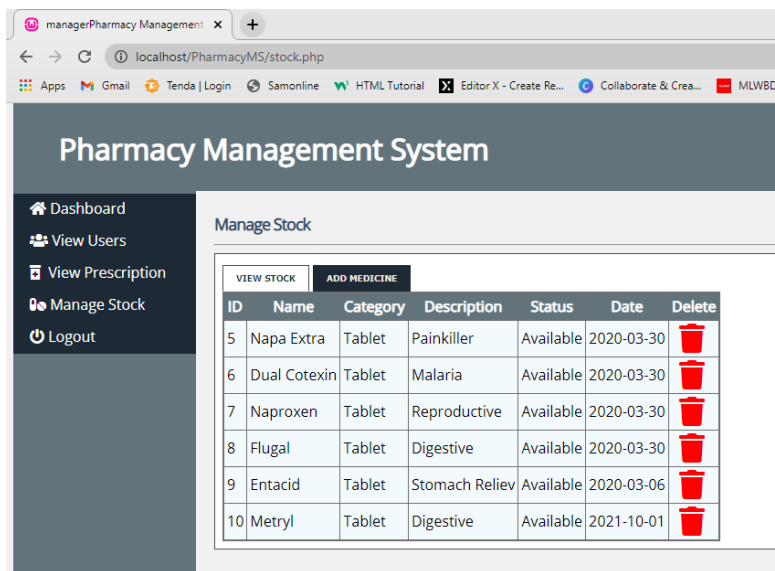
managerPharmacy Management ×

localhost/PharmacyMS/stock.php

Apps Gmail Tenda | Login Samonline HTML Tutorial Editor X - Create Re... Collaborate & Crea... MLWBD

Pharmacy Management System

Dashboard
View Users
View Prescription
Manage Stock
Logout

Manage Stock

VIEW STOCK ADD MEDICINE

| ID | Name | Category | Description | Status | Date | Delete |
|---|---|---|---|---|---|---|
| 5 | Napa Extra | Tablet | Painkiller | Available | 2020-03-30 | |
| 6 | Dual Cotexin | Tablet | Malaria | Available | 2020-03-30 | |
| 7 | Naproxen | Tablet | Reproductive | Available | 2020-03-30 | |
| 8 | Flugal | Tablet | Digestive | Available | 2020-03-30 | |
| 9 | Entacid | Tablet | Stomach Reliev | Available | 2020-03-06 | |
| 10 | Metryl | Tablet | Digestive | Available | 2021-10-01 | |